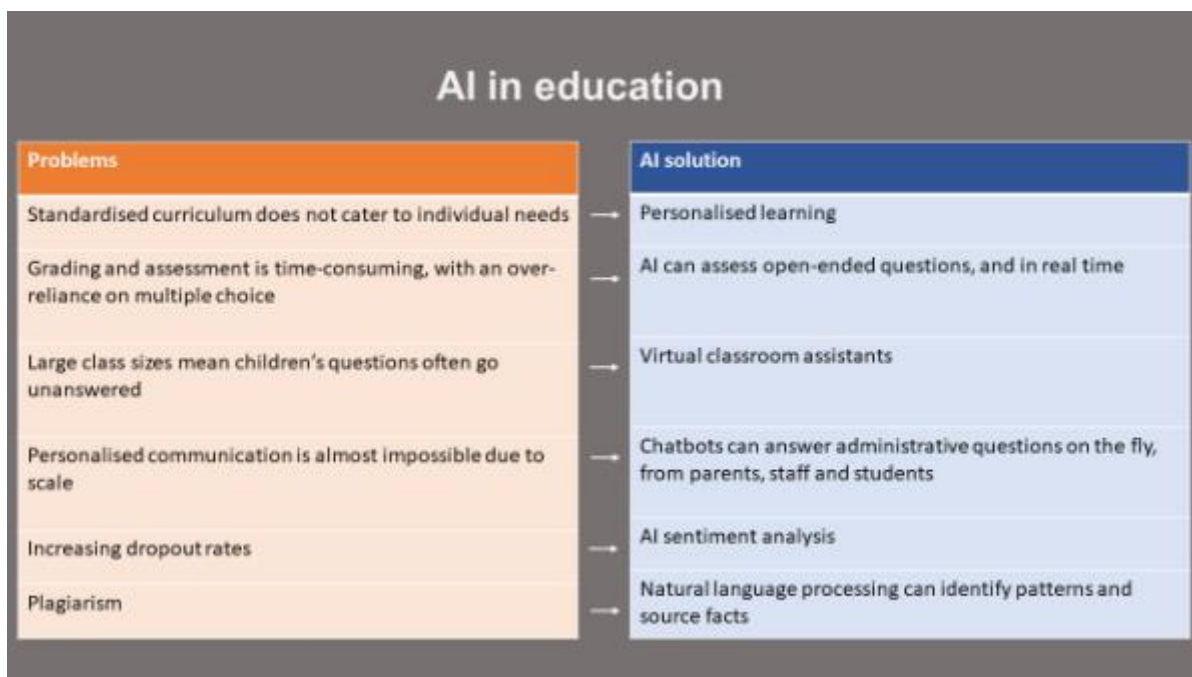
AI in education

| Problems | AI solution |
|---|---|
| Standardised curriculum does not cater to individual needs | Personalised learning |
| Grading and assessment is time-consuming, with an over-reliance on multiple choice | AI can assess open-ended questions, and in real time |
| Large class sizes mean children's questions often go unanswered | Virtual classroom assistants |
| Personalised communication is almost impossible due to scale | Chatbots can answer administrative questions on the fly, from parents, staff and students |
| Increasing dropout rates | AI sentiment analysis |
| Plagiarism | Natural language processing can identify patterns and source facts |